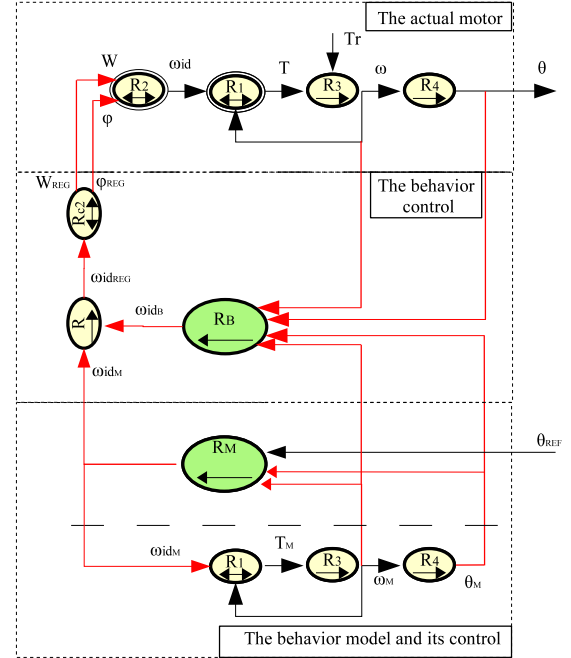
The actual motor

W

$R_2$

$\omega$id

$R_1$

T

Tr

$R_3$

$\omega$

$R_4$

$\theta$

$\varphi$

$W_{REG}$

$\varphi_{REG}$

The behavior control

$R_{c2}$

$\omega id_{REG}$

R

$\omega id_B$

$R_B$

$\omega id_M$

$R_M$

$\theta_{REF}$

$\omega id_M$

$R_1$

$T_M$

$R_3$

$R_4$

$\omega_M$

$\theta_M$

The behavior model and its control